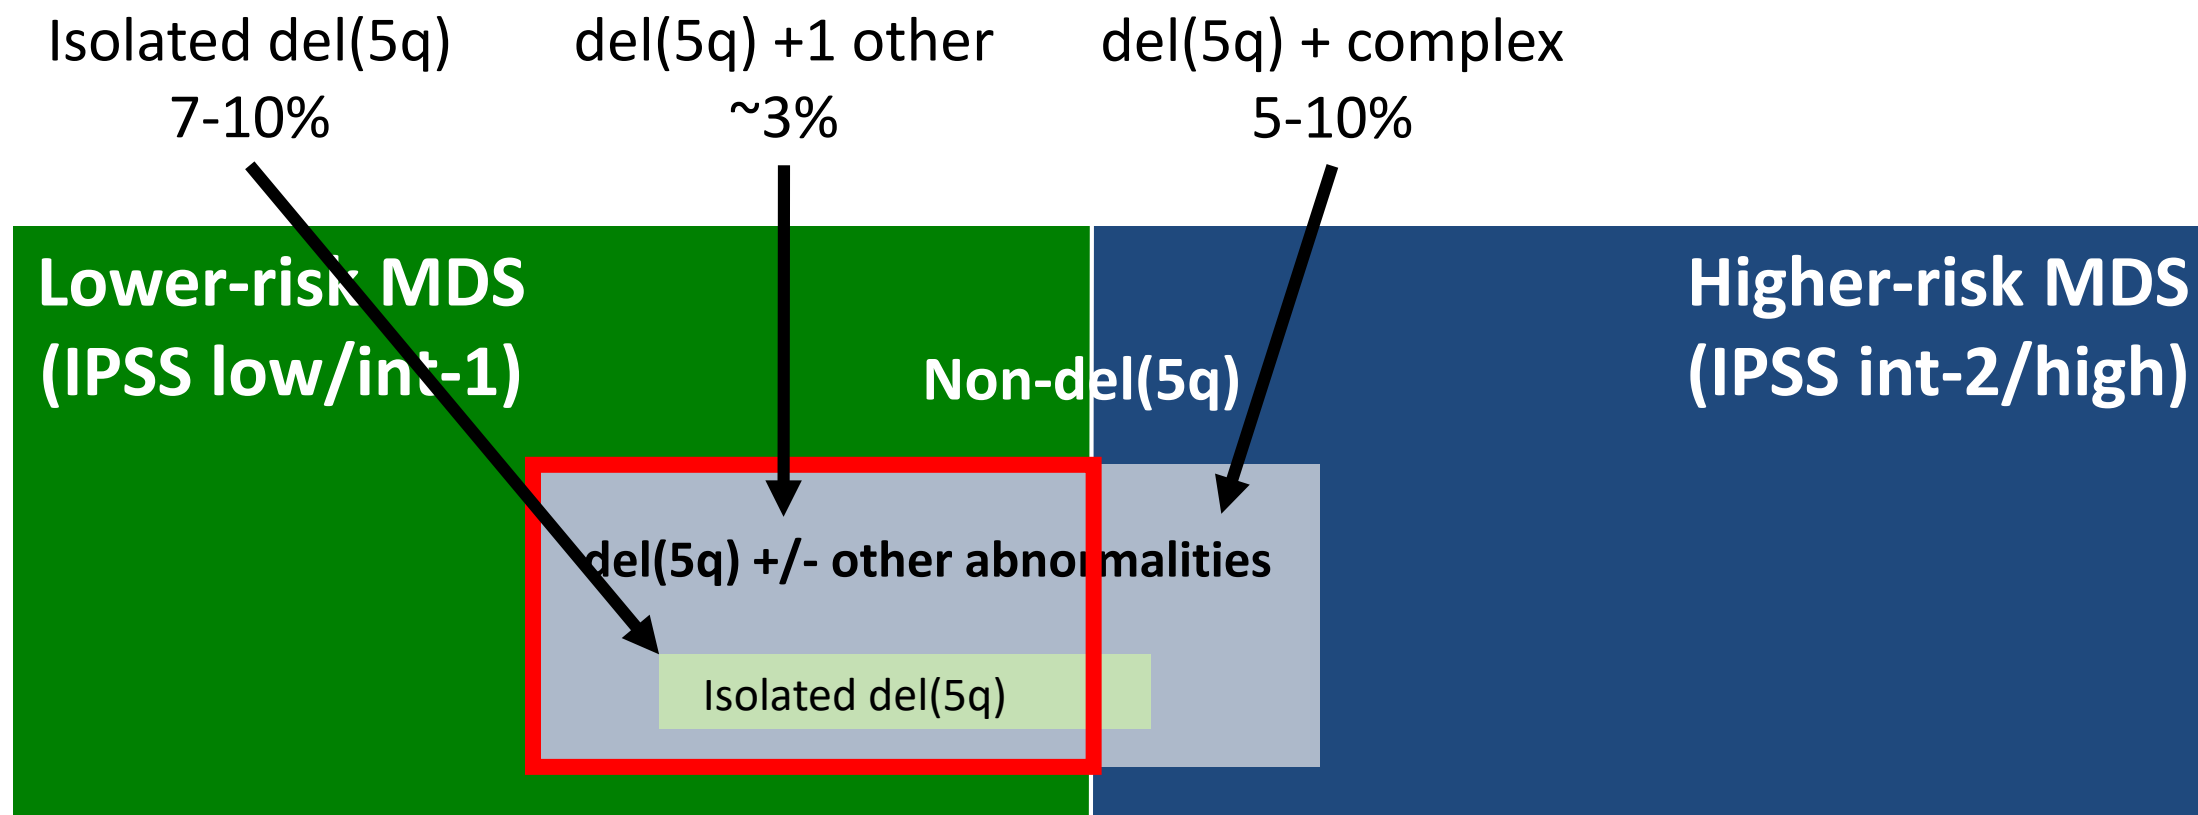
Isolated del(5q)
7-10%

del(5q) +1 other
~3%

del(5q) + complex
5-10%

Lower-risk MDS
(IPSS low/int-1)

Non-del(5q)

Higher-risk MDS
(IPSS int-2/high)

del(5q) +/- other abnormalities

Isolated del(5q)